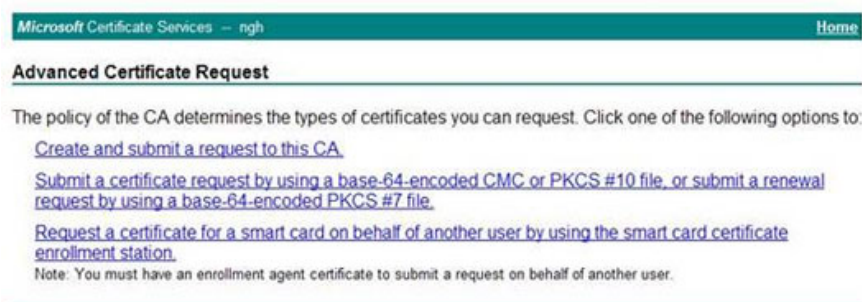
Microsoft Certificate Services -- ngh

Home

Advanced Certificate Request

The policy of the CA determines the types of certificates you can request. Click one of the following options to:

Create and submit a request to this CA.

Submit a certificate request by using a base-64-encoded CMC or PKCS #10 file, or submit a renewal request by using a base-64-encoded PKCS #7 file.

Request a certificate for a smart card on behalf of another user by using the smart card certificate enrollment station.

Note: You must have an enrollment agent certificate to submit a request on behalf of another user.